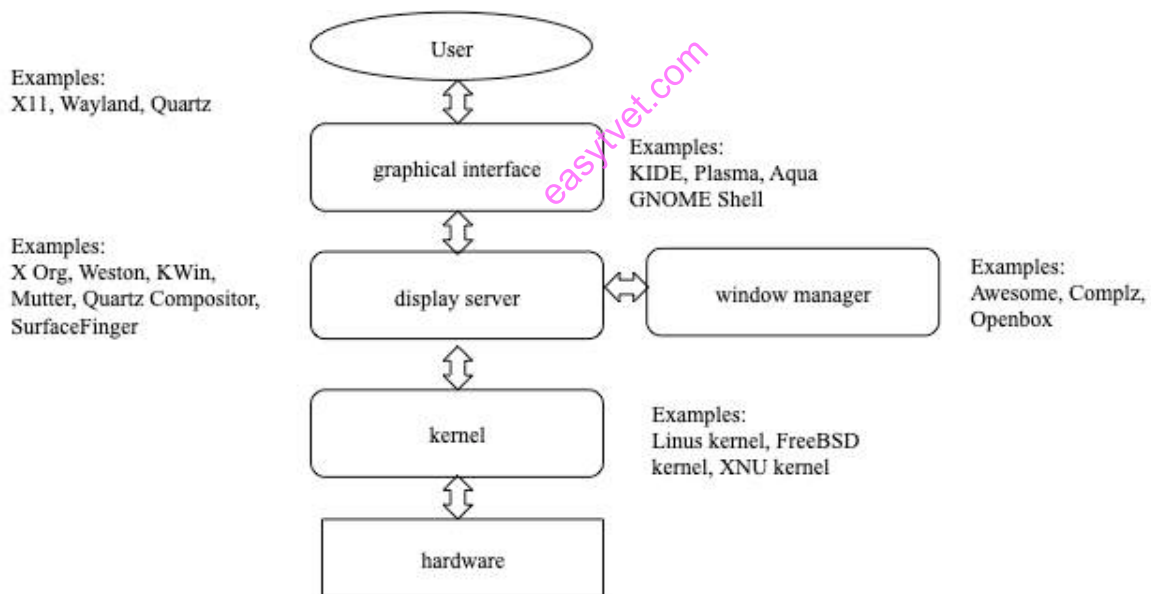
User

Examples:
X11, Wayland, Quartz

graphical interface

Examples:
KIDE, Plasma, Aqua
GNOME Shell

easytvet.com

Examples:
X Org, Weston, KWin, Mutter, Quartz Compositor, SurfaceFinger

display server

window manager

Examples:
Awesome, Complz, Openbox

kernel

Examples:
Linus kernel, FreeBSD kernel, XNU kernel

hardware